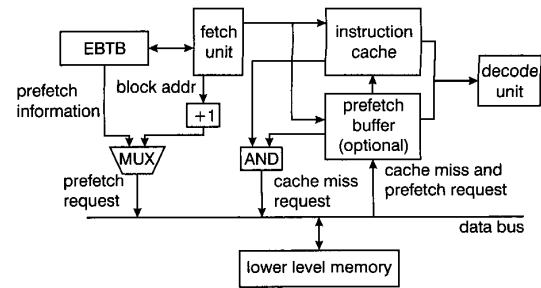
EBTB

fetch unit

instruction cache

decode unit

prefetch information

block addr

+1

prefetch buffer (optional)

MUX

AND

prefetch request

cache miss request

cache miss and prefetch request

data bus

lower level memory